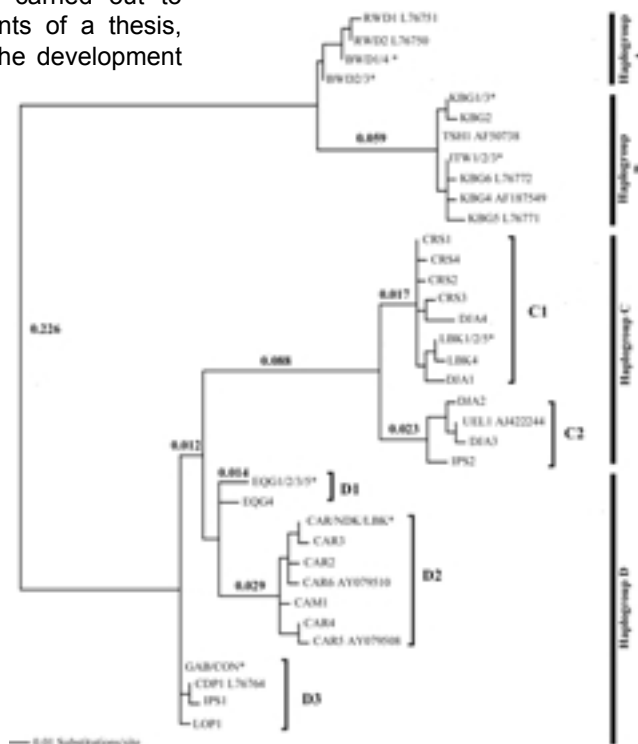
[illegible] carried out to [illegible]nts of a thesis, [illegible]he development

RWD1 L76751
RWD2 L76750
BWD1/4 *
BWD2/3*
Haplogroup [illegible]
KBG1/3*
KBG2
TSH1 AF50738
ITW1/2/3*
KBG6 L76772
KBG4 AF187549
KBG5 L76771
0.059
Haplogroup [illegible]
CRS1
CRS4
CRS2
CRS3
DIA4
LBK1/2/5*
LBK4
DIA1
0.017
C1
0.226
0.088
DIA2
UEL1 AJ422244
DIA3
IPS2
0.023
C2
Haplogroup C
0.012
0.014
EQG1/2/3/5*
EQG4
D1
CAR/NDK/LBK*
CAR3
CAR2
CAR6 AY079510
0.029
CAM1
CAR4
CAR5 AY079508
D2
GAB/CON*
CDP1 L76764
IPS1
LOP1
D3
Haplogroup D
0.01 Substitutions/site